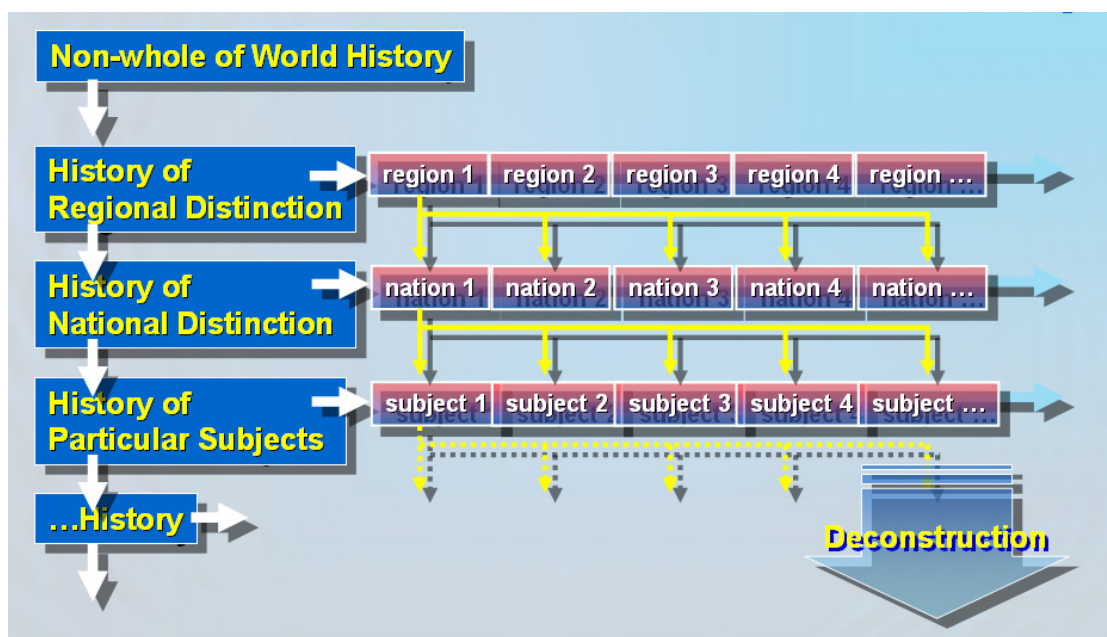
Non-whole of World History

History of Regional Distinction

region 1 | region 2 | region 3 | region 4 | region …

History of National Distinction

nation 1 | nation 2 | nation 3 | nation 4 | nation …

History of Particular Subjects

subject 1 | subject 2 | subject 3 | subject 4 | subject …

…History

Deconstruction